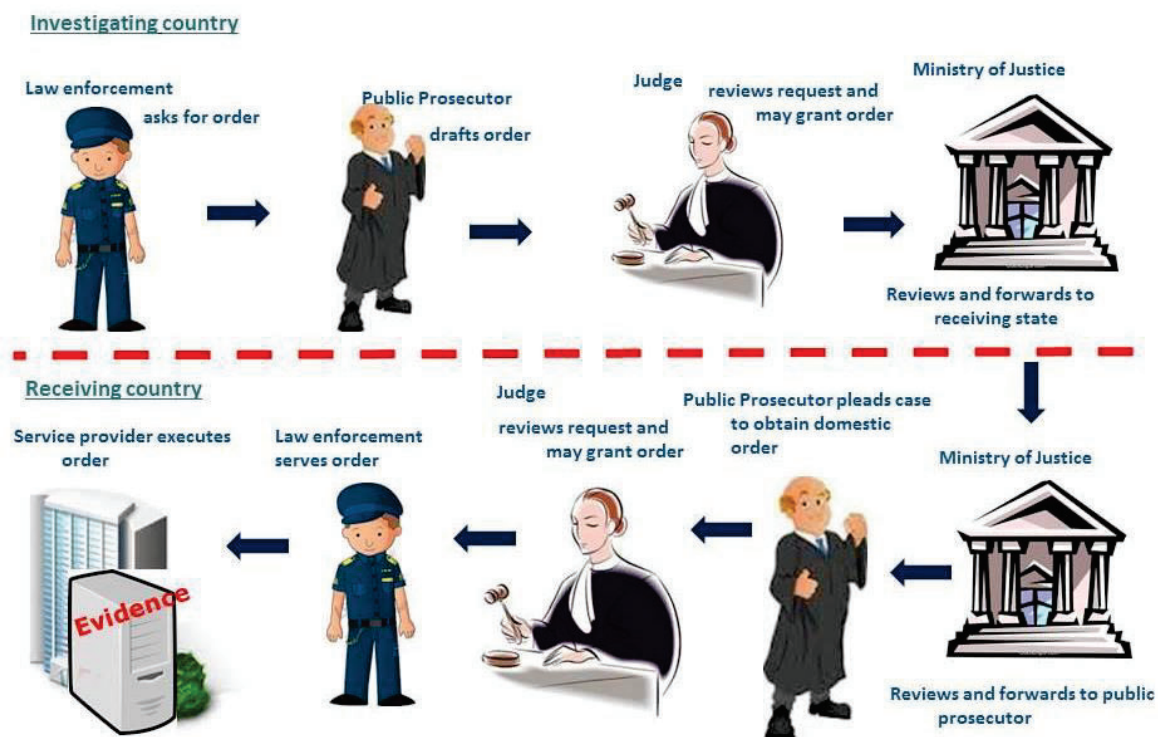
Investigating country

Law enforcement asks for order

Public Prosecutor drafts order

Judge reviews request and may grant order

Ministry of Justice

Reviews and forwards to receiving state

Receiving country

Service provider executes order

Law enforcement serves order

Judge reviews request and may grant order

Public Prosecutor pleads case to obtain domestic order

Ministry of Justice

Evidence

Reviews and forwards to public prosecutor